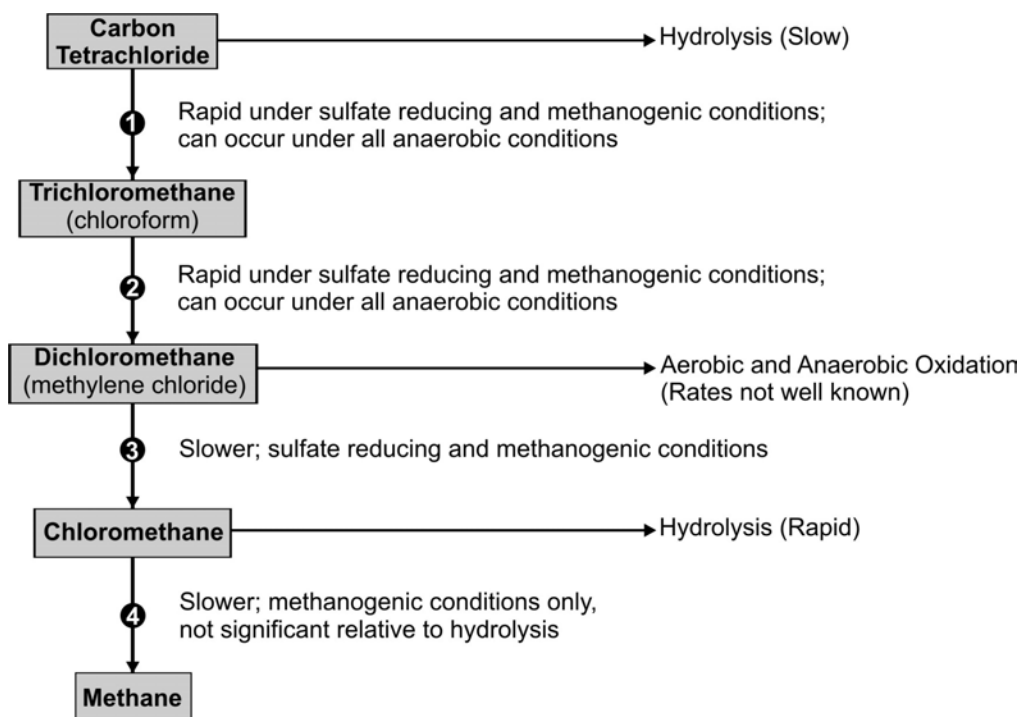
Carbon Tetrachloride

Hydrolysis (Slow)

1

Rapid under sulfate reducing and methanogenic conditions; can occur under all anaerobic conditions

Trichloromethane (chloroform)

2

Rapid under sulfate reducing and methanogenic conditions; can occur under all anaerobic conditions

Dichloromethane (methylene chloride)

Aerobic and Anaerobic Oxidation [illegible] (Rates not well known)

3

Slower; sulfate reducing and methanogenic conditions

Chloromethane

Hydrolysis (Rapid)

4

Slower; methanogenic conditions only, not significant relative to hydrolysis

Methane